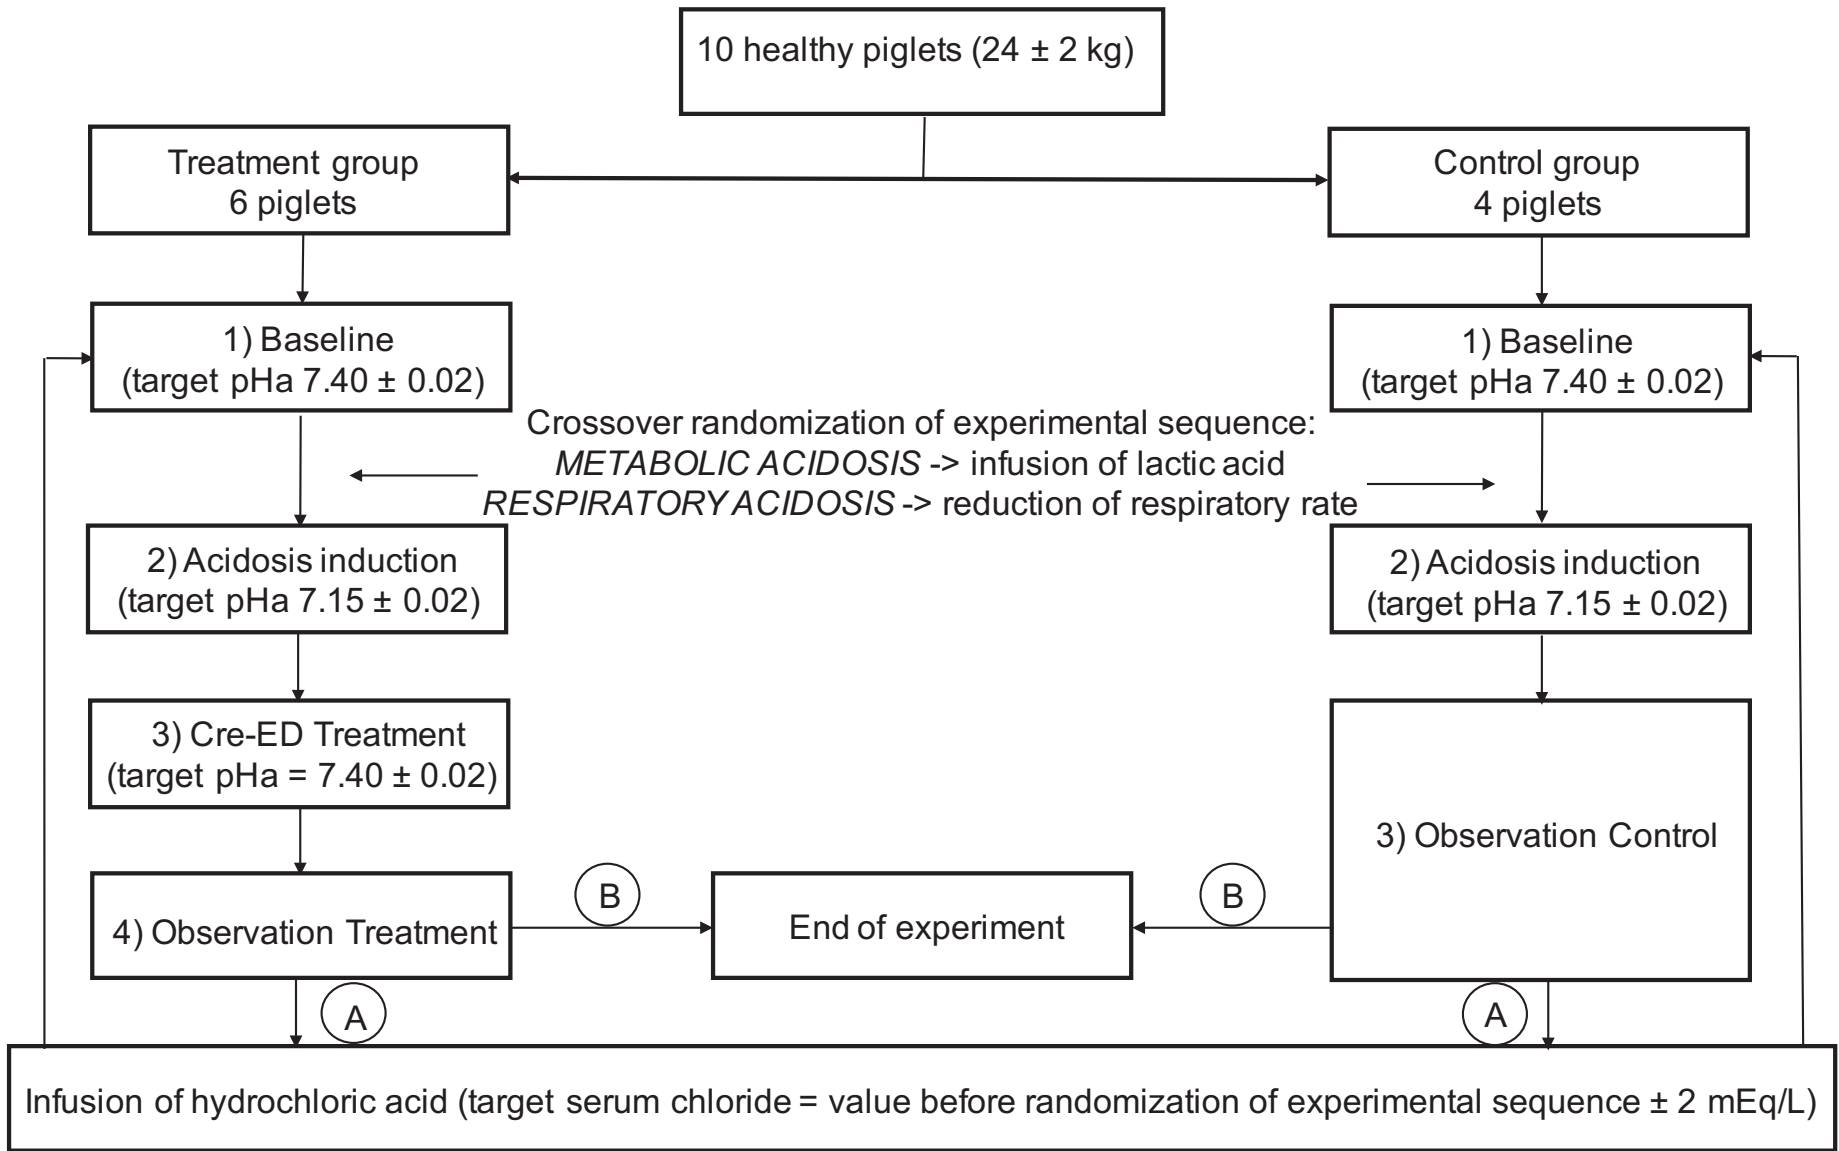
10 healthy piglets (24 ± 2 kg)

Treatment group
6 piglets

Control group
4 piglets

1) Baseline
(target pHa 7.40 ± 0.02)

1) Baseline
(target pHa 7.40 ± 0.02)

Crossover randomization of experimental sequence:
*METABOLIC ACIDOSIS* -> infusion of lactic acid
*RESPIRATORY ACIDOSIS* -> reduction of respiratory rate

2) Acidosis induction
(target pHa 7.15 ± 0.02)

2) Acidosis induction
(target pHa 7.15 ± 0.02)

3) Cre-ED Treatment
(target pHa = 7.40 ± 0.02)

3) Observation Control

4) Observation Treatment

B

End of experiment

B

A

A

Infusion of hydrochloric acid (target serum chloride = value before randomization of experimental sequence ± 2 mEq/L)